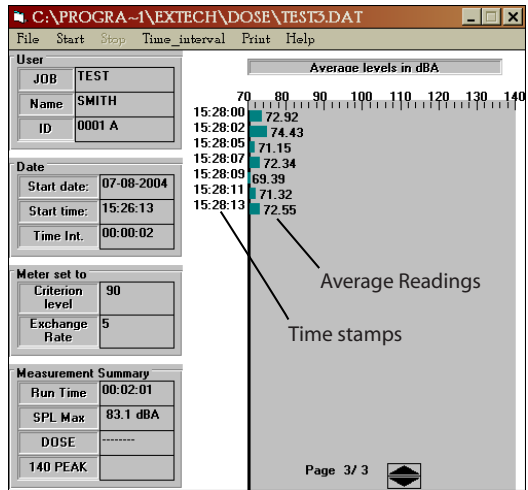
C:\PROGRA~1\EXTECH\DOSE\TEST3.DAT

File Start Stop Time_interval Print Help

User

| JOB | TEST |
|---|---|
| Name | SMITH |
| ID | 0001 A |

Date

| Start date: | 07-08-2004 |
|---|---|
| Start time: | 15:26:13 |
| Time Int. | 00:00:02 |

Meter set to

| Criterion level | 90 |
|---|---|
| Exchange Rate | 5 |

Measurement Summary

| Run Time | 00:02:01 |
|---|---|
| SPL Max | 83.1 dBA |
| DOSE | -------- |
| 140 PEAK | |

Average levels in dBA

70 80 90 100 110 120 130 140

15:28:00 72.92
15:28:02 74.43
15:28:05 71.15
15:28:07 72.34
15:28:09 69.39
15:28:11 71.32
15:28:13 72.55

Average Readings

Time stamps

Page 3/ 3